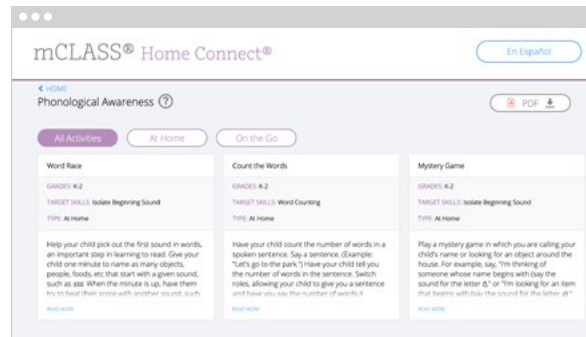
mCLASS® Home Connect®

En Español

< HOME

Phonological Awareness ?

PDF

All Activities | At Home | On the Go

Word Race

GRADES: K-2

TARGET SKILLS: Isolate Beginning Sound

TYPE: At Home

Help your child pick out the first sound in words, an important step in learning to read. Give your child one minute to name as many objects, people, foods, etc that start with a given sound, such as /s/. When the minute is up, have them try to beat their score with another sound, such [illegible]

READ MORE

Count the Words

GRADES: K-2

TARGET SKILLS: Word Counting

TYPE: At Home

Have your child count the number of words in a spoken sentence. Say a sentence. (Example: "Let's go to the park.") Have your child tell you the number of words in the sentence. Switch roles, allowing your child to give you a sentence and have you say the number of words it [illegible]

READ MORE

Mystery Game

GRADES: K-2

TARGET SKILLS: Isolate Beginning Sound

TYPE: At Home

Play a mystery game in which you are calling your child's name or looking for an object around the house. For example, say, "I'm thinking of someone whose name begins with (say the sound for the letter /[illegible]/" or "I'm looking for an item that begins with (say the sound for the letter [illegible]

READ MORE